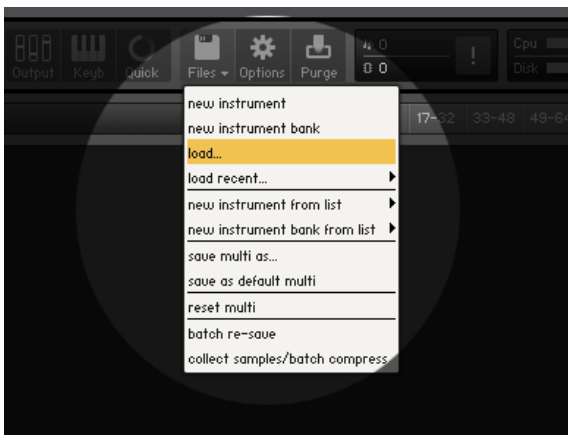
Output Keyb Quick Files Options Purge
0
0 0
Cpu
Disk
17-32 33-48 49-64

new instrument
new instrument bank
load...
load recent...
new instrument from list
new instrument bank from list
save multi as...
save as default multi
reset multi
batch re-save
collect samples/batch compress